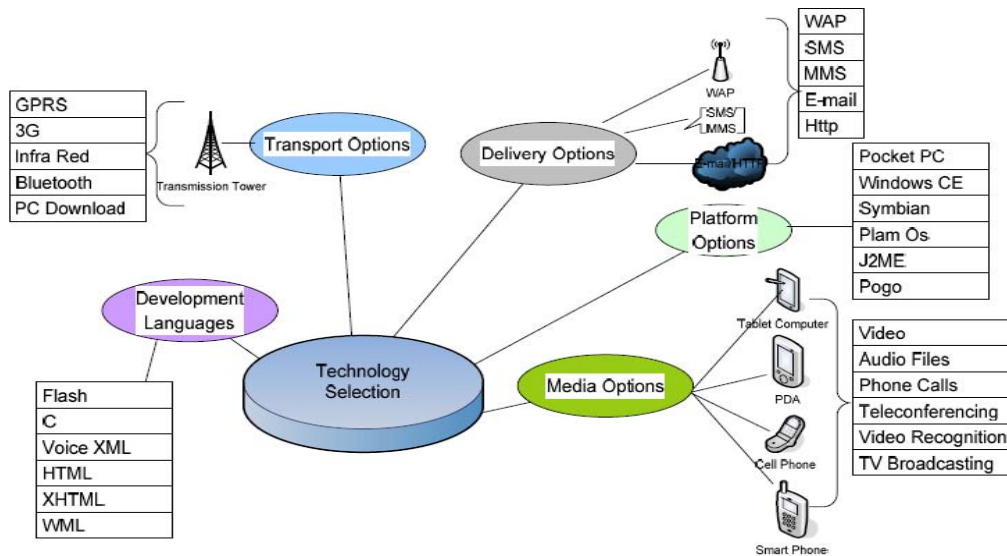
GPRS
3G
Infra Red
Bluetooth
PC Download

Transmission Tower

Transport Options

WAP

SMS/
MMS

E-mail/HTTP

Delivery Options

WAP
SMS
MMS
E-mail
Http

Pocket PC
Windows CE
Symbian
Plam Os
J2ME
Pogo

Platform Options

Development Languages

Technology Selection

Media Options

Tablet Computer

PDA

Cell Phone

Smart Phone

Video
Audio Files
Phone Calls
Teleconferencing
Video Recognition
TV Broadcasting

Flash
C
Voice XML
HTML
XHTML
WML